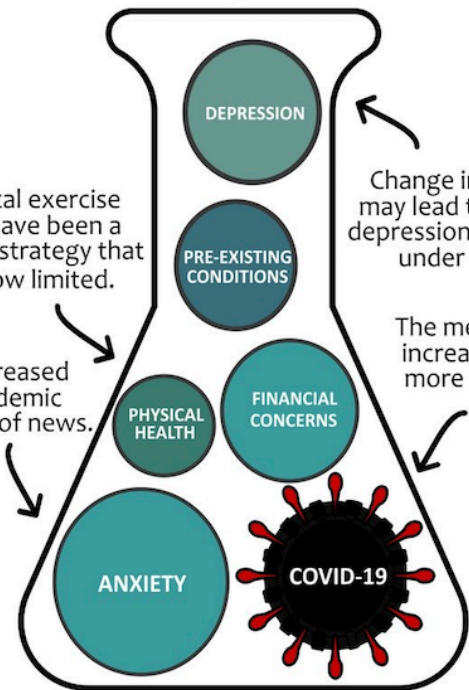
tal exercise
ave been a
strategy that
ow limited.

reased
demic
of news.

DEPRESSION

PRE-EXISTING CONDITIONS

PHYSICAL HEALTH

FINANCIAL CONCERNS

ANXIETY

COVID-19

Change in
may lead t
depression
under

The me
increa
more